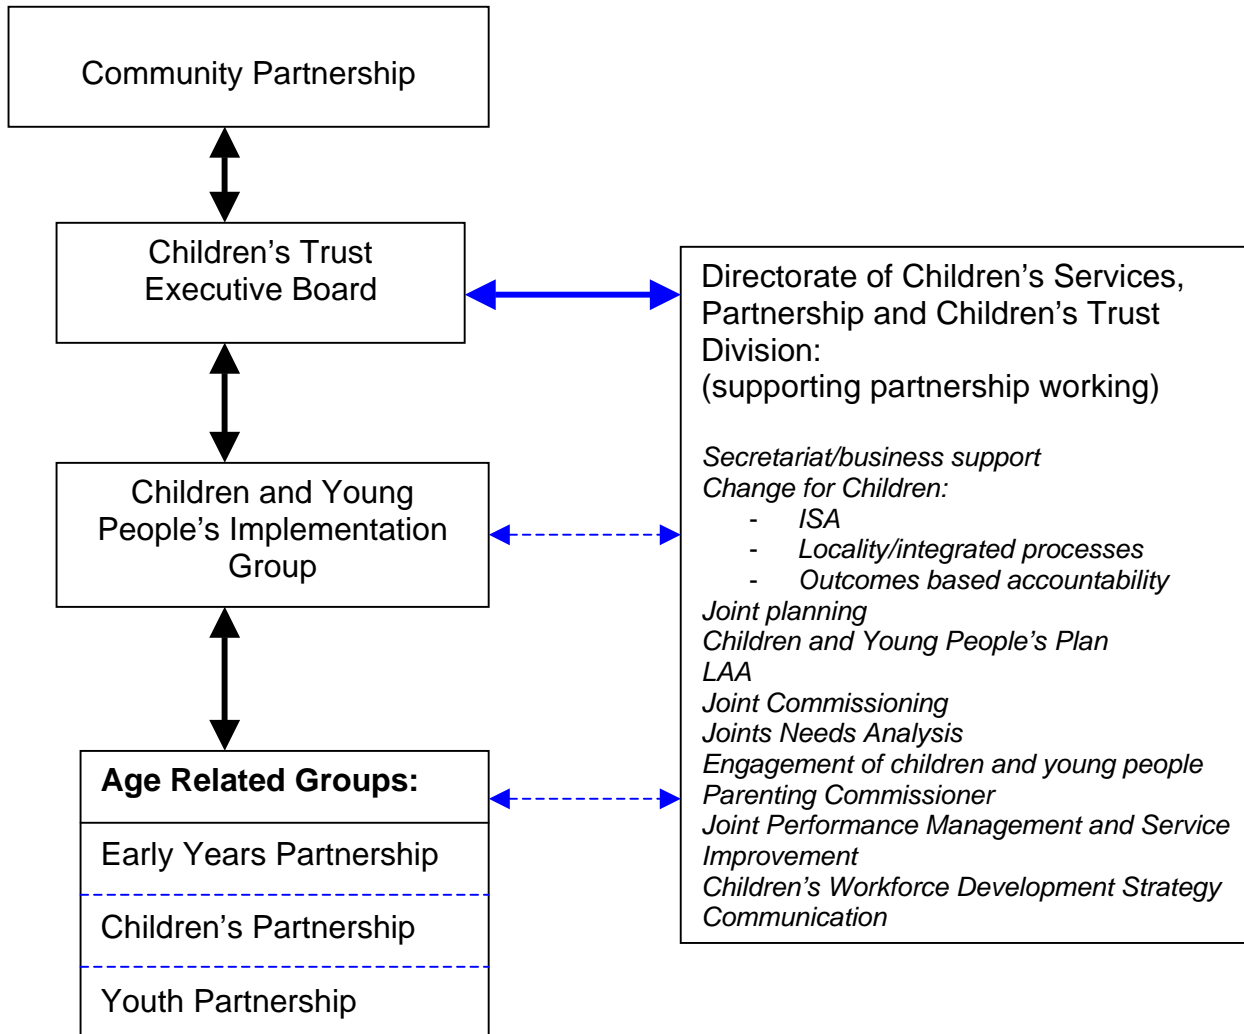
Community Partnership

Children's Trust Executive Board

Children and Young People's Implementation Group

Age Related Groups:

Early Years Partnership

Children's Partnership

Youth Partnership

Directorate of Children's Services, Partnership and Children's Trust Division:
(supporting partnership working)

*Secretariat/business support*
*Change for Children:*
- *ISA*
- *Locality/integrated processes*
- *Outcomes based accountability*
*Joint planning*
*Children and Young People's Plan*
*LAA*
*Joint Commissioning*
*Joints Needs Analysis*
*Engagement of children and young people*
*Parenting Commissioner*
*Joint Performance Management and Service Improvement*
*Children's Workforce Development Strategy*
*Communication*